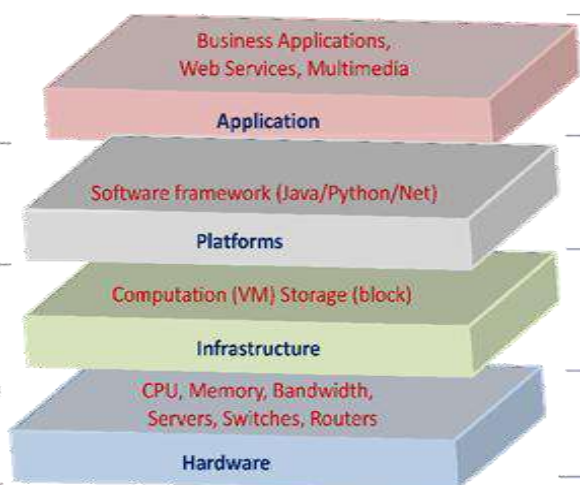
Business Applications, Web Services, Multimedia

Application

Software framework (Java/Python/Net)

Platforms

Computation (VM) Storage (block)

Infrastructure

CPU, Memory, Bandwidth, Servers, Switches, Routers

Hardware